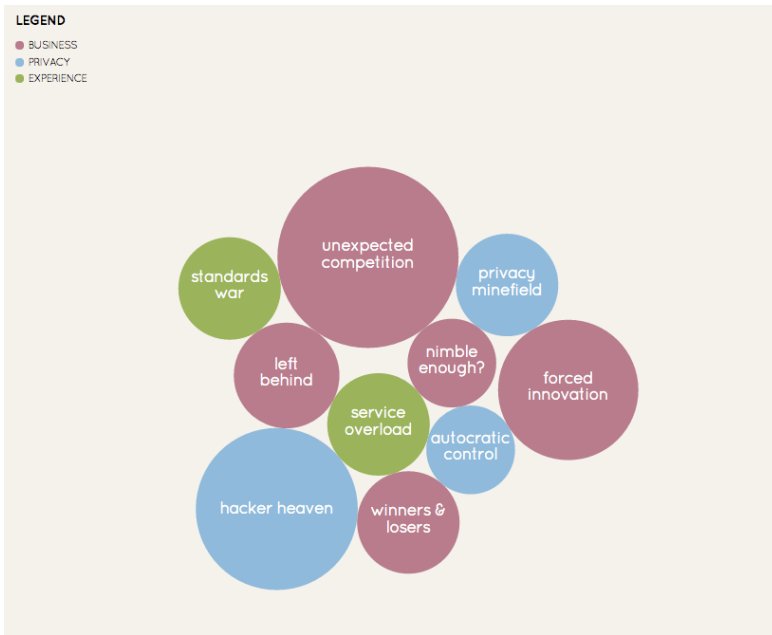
LEGEND
BUSINESS
PRIVACY
EXPERIENCE

unexpected competition
standards war
privacy minefield
left behind
nimble enough?
forced innovation
service overload
autocratic control
hacker heaven
winners & losers